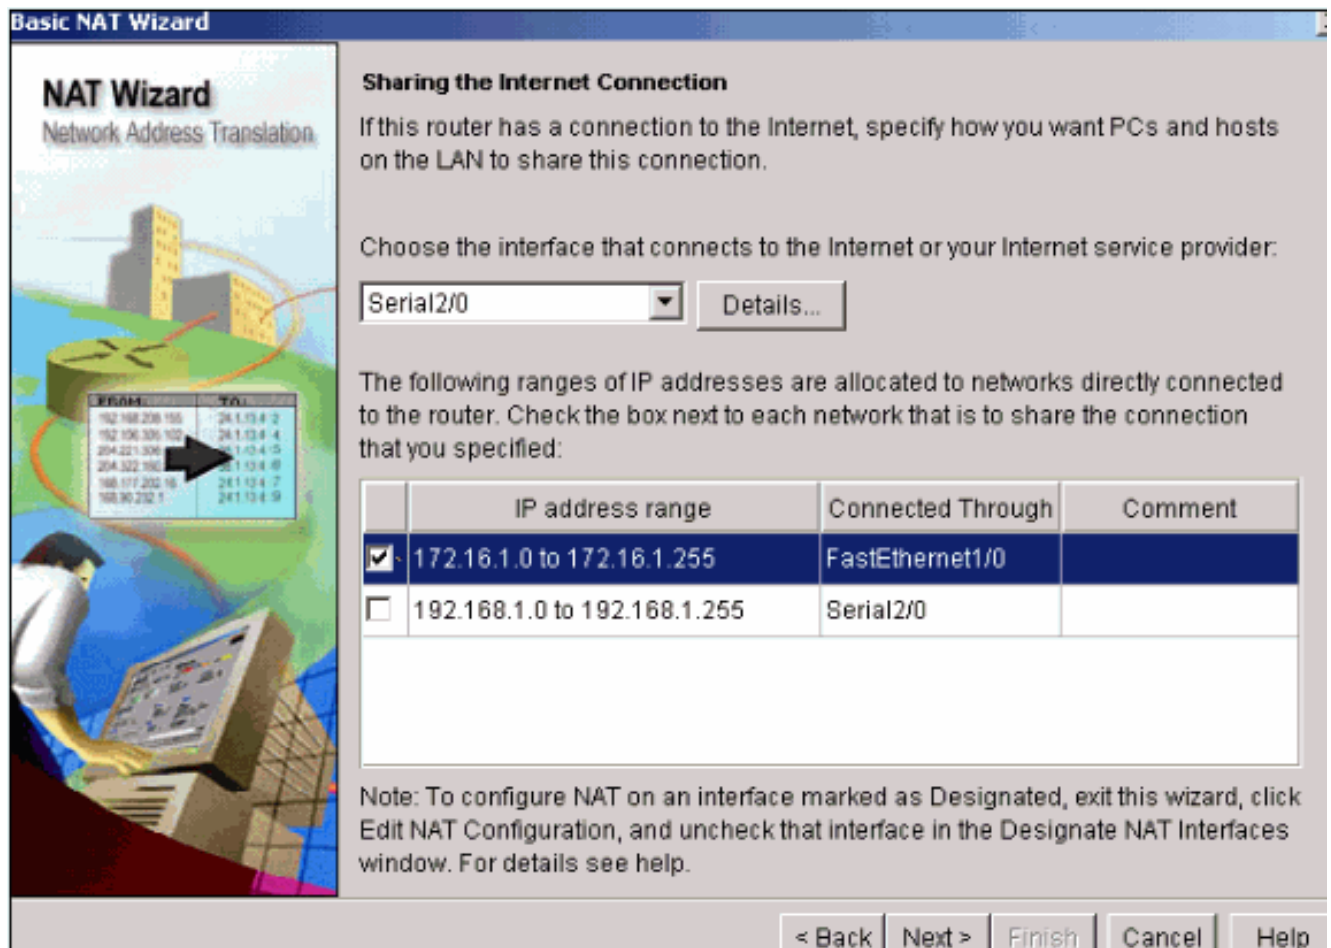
Basic NAT Wizard

NAT Wizard
Network Address Translation

FROM: TO:
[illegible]

Sharing the Internet Connection

If this router has a connection to the Internet, specify how you want PCs and hosts on the LAN to share this connection.

Choose the interface that connects to the Internet or your Internet service provider:

Serial2/0

Details...

The following ranges of IP addresses are allocated to networks directly connected to the router. Check the box next to each network that is to share the connection that you specified:

| | IP address range | Connected Through | Comment |
|---|---|---|---|
| ☑ | 172.16.1.0 to 172.16.1.255 | FastEthernet1/0 | |
| ☐ | 192.168.1.0 to 192.168.1.255 | Serial2/0 | |

Note: To configure NAT on an interface marked as Designated, exit this wizard, click Edit NAT Configuration, and uncheck that interface in the Designate NAT Interfaces window. For details see help.

< Back Next > Finish Cancel Help